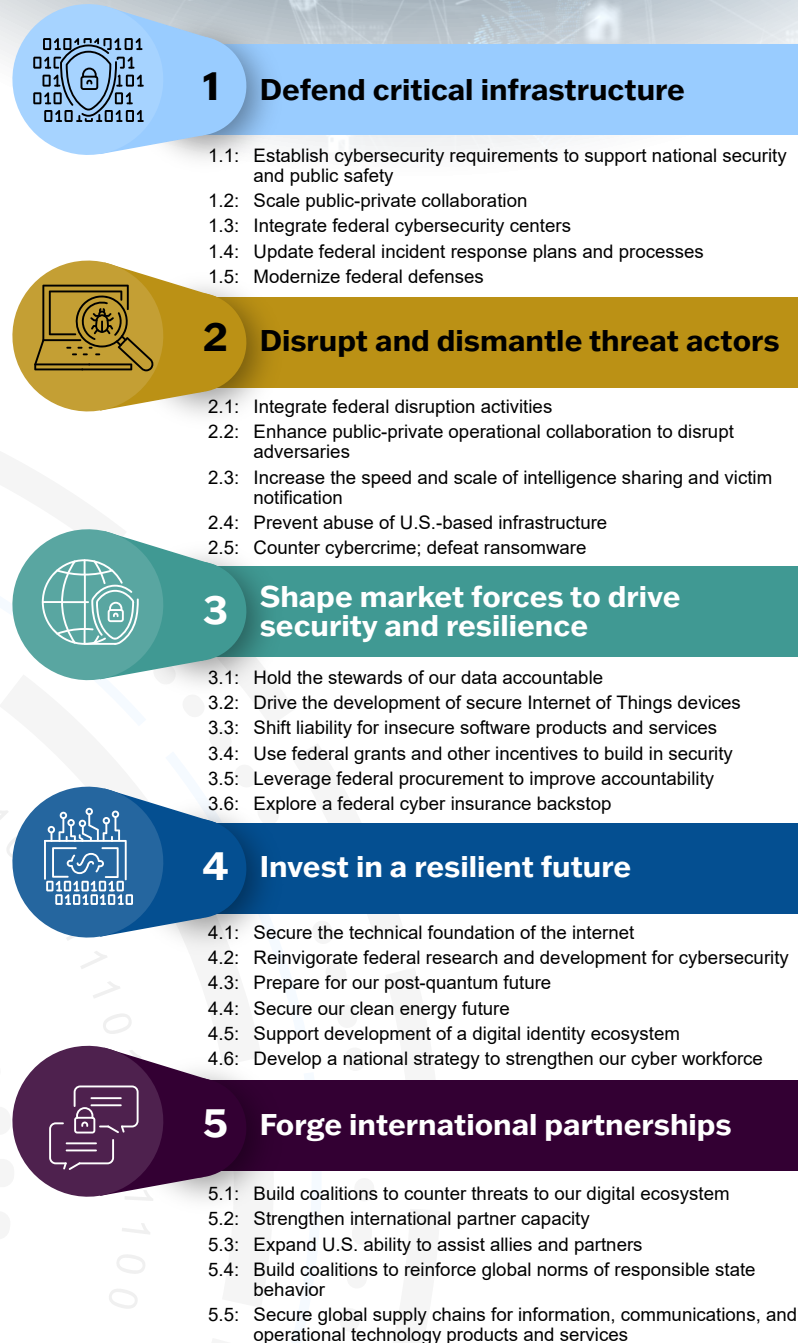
1 Defend critical infrastructure

1.1: Establish cybersecurity requirements to support national security and public safety
1.2: Scale public-private collaboration
1.3: Integrate federal cybersecurity centers
1.4: Update federal incident response plans and processes
1.5: Modernize federal defenses

2 Disrupt and dismantle threat actors

2.1: Integrate federal disruption activities
2.2: Enhance public-private operational collaboration to disrupt adversaries
2.3: Increase the speed and scale of intelligence sharing and victim notification
2.4: Prevent abuse of U.S.-based infrastructure
2.5: Counter cybercrime; defeat ransomware

3 Shape market forces to drive security and resilience

3.1: Hold the stewards of our data accountable
3.2: Drive the development of secure Internet of Things devices
3.3: Shift liability for insecure software products and services
3.4: Use federal grants and other incentives to build in security
3.5: Leverage federal procurement to improve accountability
3.6: Explore a federal cyber insurance backstop

4 Invest in a resilient future

4.1: Secure the technical foundation of the internet
4.2: Reinvigorate federal research and development for cybersecurity
4.3: Prepare for our post-quantum future
4.4: Secure our clean energy future
4.5: Support development of a digital identity ecosystem
4.6: Develop a national strategy to strengthen our cyber workforce

5 Forge international partnerships

5.1: Build coalitions to counter threats to our digital ecosystem
5.2: Strengthen international partner capacity
5.3: Expand U.S. ability to assist allies and partners
5.4: Build coalitions to reinforce global norms of responsible state behavior
5.5: Secure global supply chains for information, communications, and operational technology products and services